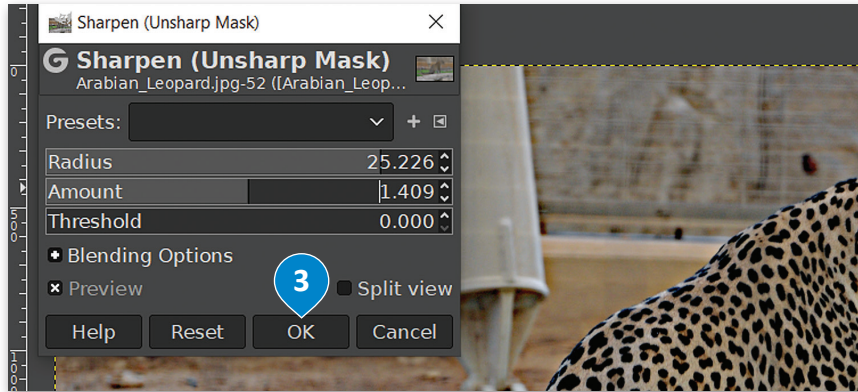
Sharpen (Unsharp Mask)

Sharpen (Unsharp Mask)
Arabian_Leopard.jpg-52 ([Arabian_Leop...

Presets:

Radius 25.226
Amount 1.409
Threshold 0.000

Blending Options
Preview
3
Split view

Help
Reset
OK
Cancel

0
500